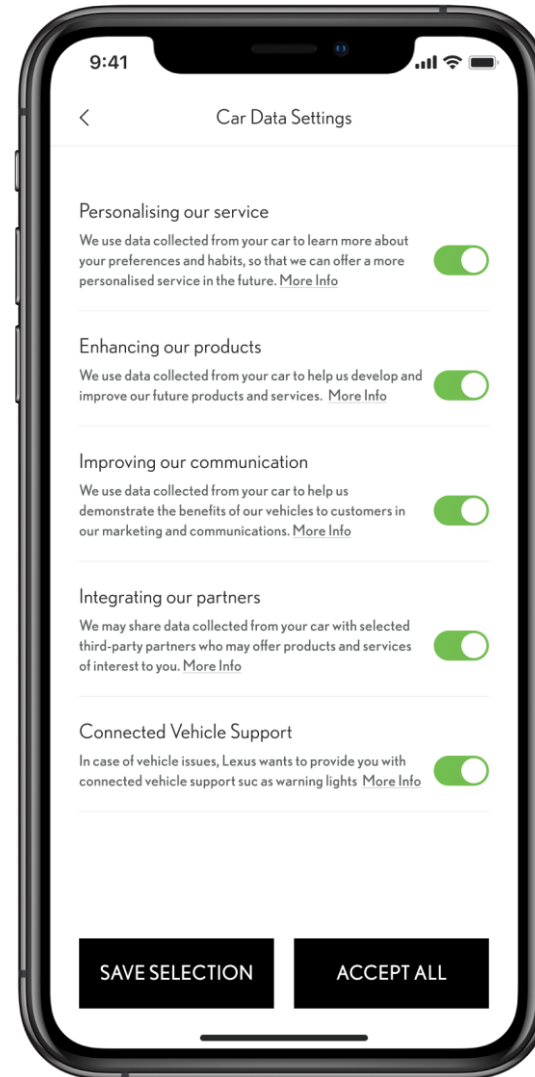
9:41

<

Car Data Settings

Personalising our service

We use data collected from your car to learn more about your preferences and habits, so that we can offer a more personalised service in the future. More Info

Enhancing our products

We use data collected from your car to help us develop and improve our future products and services. More Info

Improving our communication

We use data collected from your car to help us demonstrate the benefits of our vehicles to customers in our marketing and communications. More Info

Integrating our partners

We may share data collected from your car with selected third-party partners who may offer products and services of interest to you. More Info

Connected Vehicle Support

In case of vehicle issues, Lexus wants to provide you with connected vehicle support suc as warning lights More Info

SAVE SELECTION

ACCEPT ALL